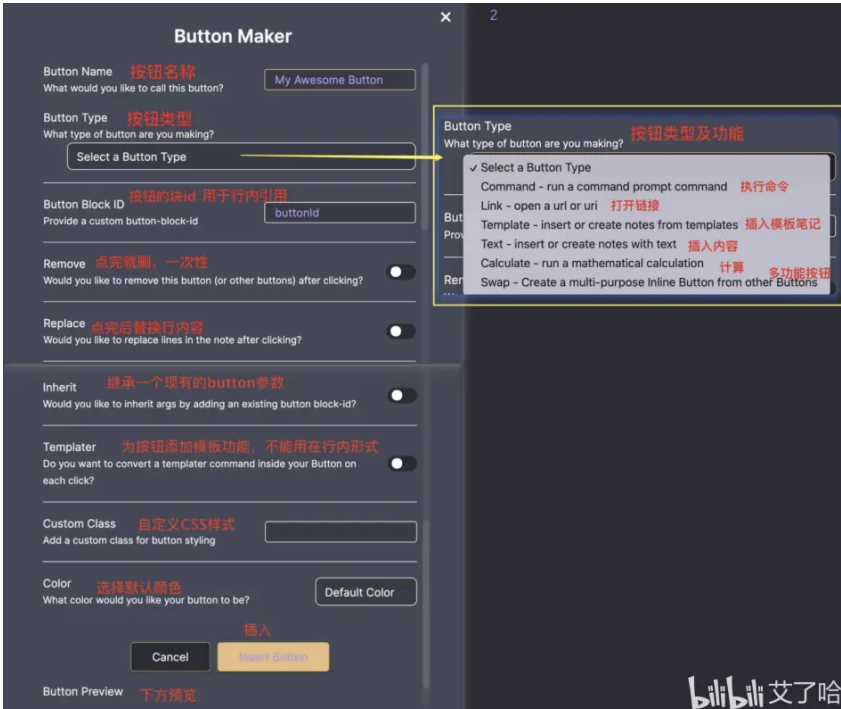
Button Maker

×

2

Button Name 按钮名称
What would you like to call this button?
My Awesome Button

Button Type 按钮类型
What type of button are you making?
Select a Button Type

Button Block ID 按钮的块id 用于行内引用
Provide a custom button-block-id
buttonId

Remove 点完就删，一次性
Would you like to remove this button (or other buttons) after clicking?

Replace 点完后替换行内容
Would you like to replace lines in the note after clicking?

Inherit 继承一个现有的button参数
Would you like to inherit args by adding an existing button block-id?

Templater 为按钮添加模板功能，不能用在行内形式
Do you want to convert a templater command inside your Button on each click?

Custom Class 自定义CSS样式
Add a custom class for button styling

Color 选择默认颜色
What color would you like your button to be?
Default Color

插入
Cancel
Insert Button

Button Preview 下方预览

Button Type
What type of button are you making? 按钮类型及功能
✓ Select a Button Type
Command - run a command prompt command 执行命令
Link - open a url or uri 打开链接
Template - insert or create notes from templates 插入模板笔记
Text - insert or create notes with text 插入内容
Calculate - run a mathematical calculation 计算
Swap - Create a multi-purpose Inline Button from other Buttons 多功能按钮

But
Prov
Ren

bilibili 艾了哈